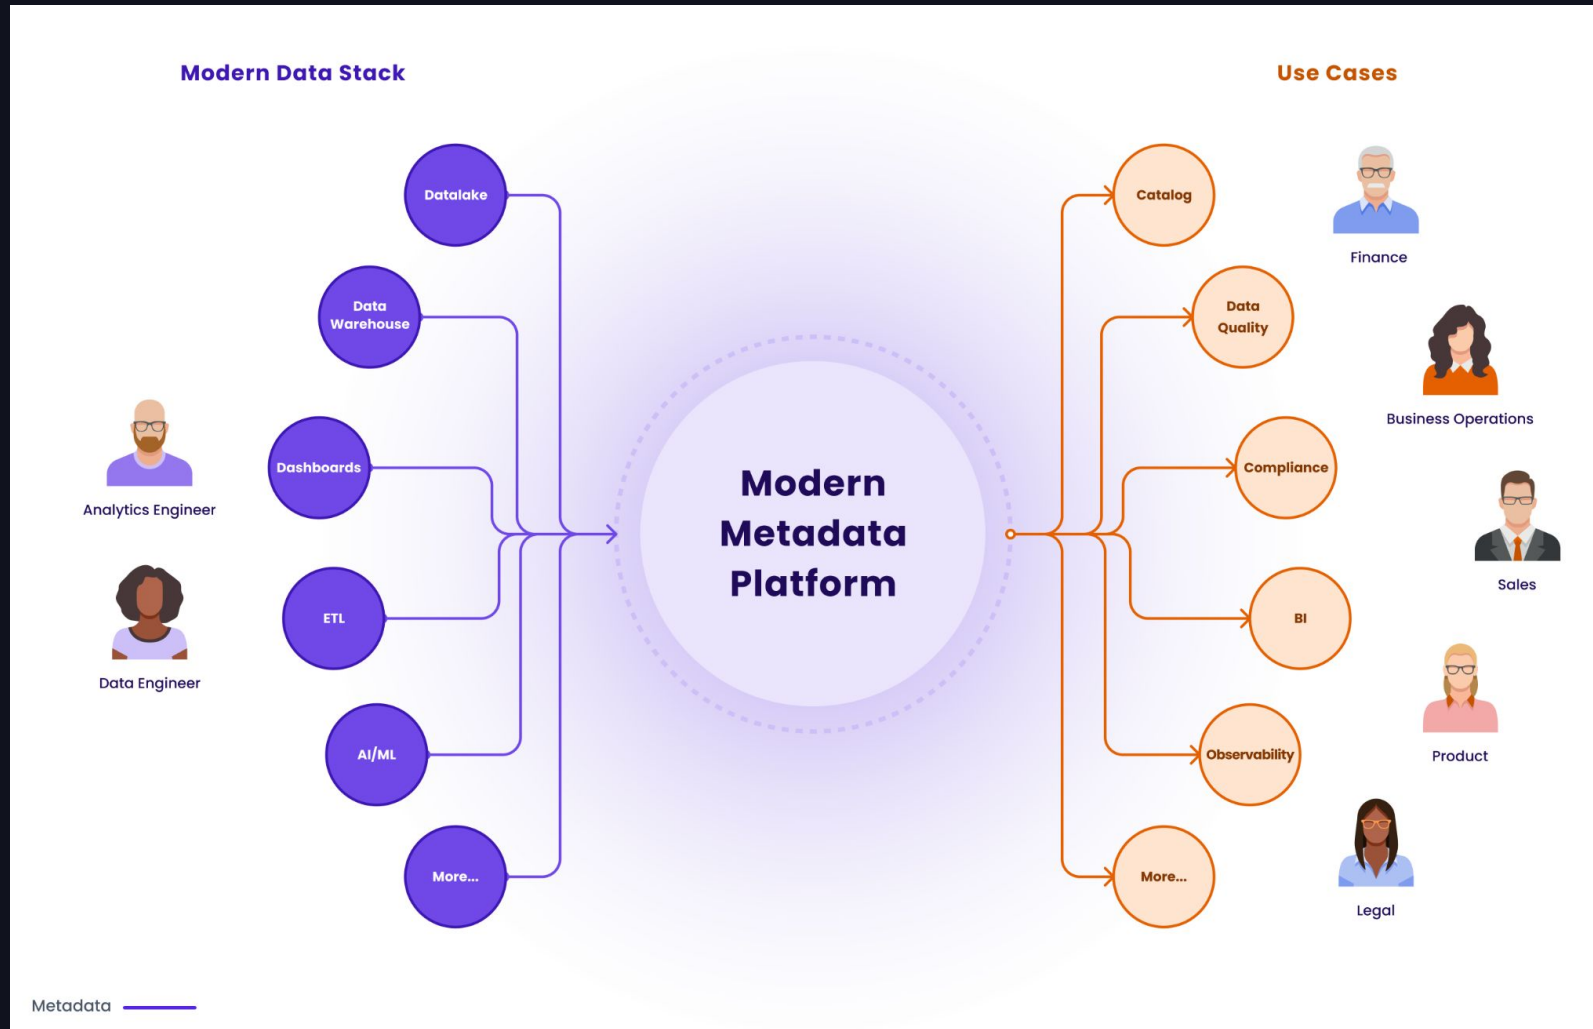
Modern Data Stack

Use Cases

Datalake

Data Warehouse

Dashboards

ETL

AI/ML

More...

Analytics Engineer

Data Engineer

Modern Metadata Platform

Catalog

Data Quality

Compliance

BI

Observability

More...

Finance

Business Operations

Sales

Product

Legal

Metadata